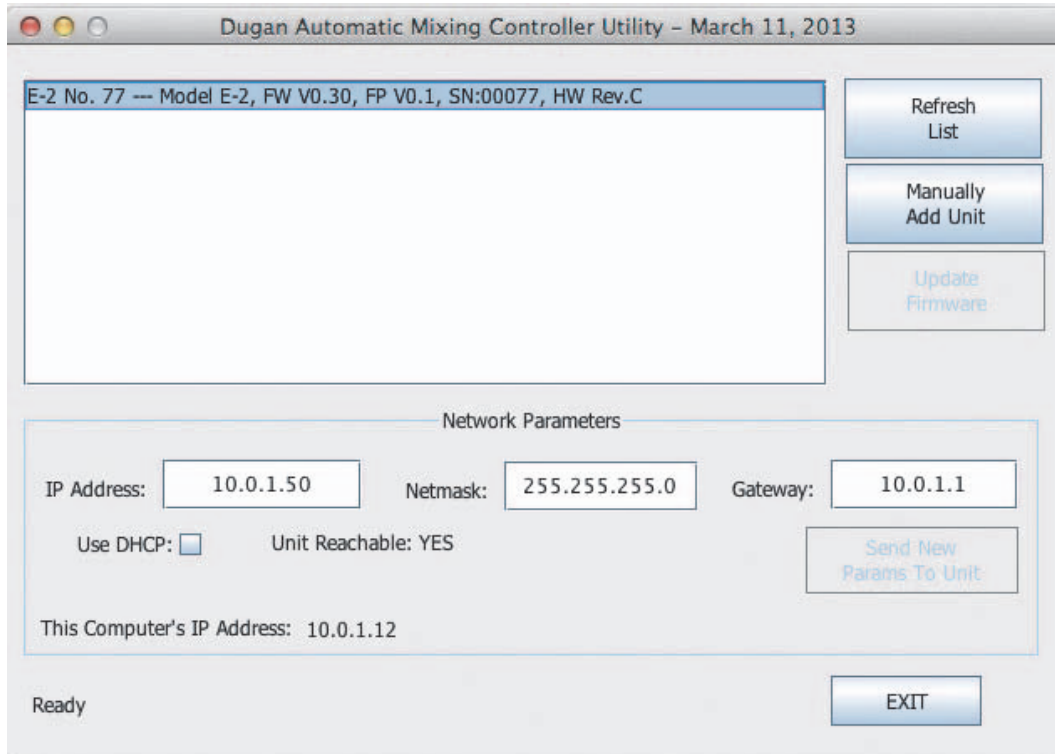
Dugan Automatic Mixing Controller Utility - March 11, 2013

E-2 No. 77 --- Model E-2, FW V0.30, FP V0.1, SN:00077, HW Rev.C

Refresh List

Manually Add Unit

Update Firmware

Network Parameters

IP Address: 10.0.1.50

Netmask: 255.255.255.0

Gateway: 10.0.1.1

Use DHCP:

Unit Reachable: YES

Send New Params To Unit

This Computer's IP Address: 10.0.1.12

Ready

EXIT